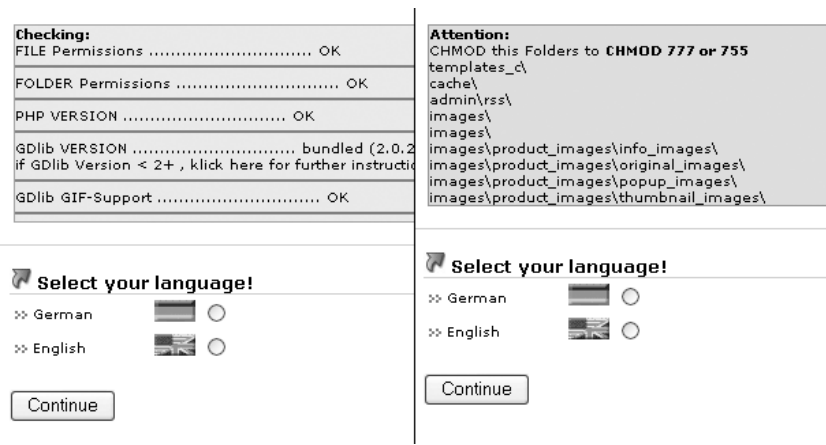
**Checking:**
FILE Permissions ............................ OK

FOLDER Permissions ............................ OK

PHP VERSION ............................ OK

GDlib VERSION ............................ bundled (2.0.2
if GDlib Version < 2+ , klick here for further instructio

GDlib GIF-Support ............................ OK

Select your language!

>> German

>> English

Continue

**Attention:**
CHMOD this Folders to **CHMOD 777 or 755**
templates_c\
cache\
admin\rss\
images\
images\
images\product_images\info_images\
images\product_images\original_images\
images\product_images\popup_images\
images\product_images\thumbnail_images\

Select your language!

>> German

>> English

Continue